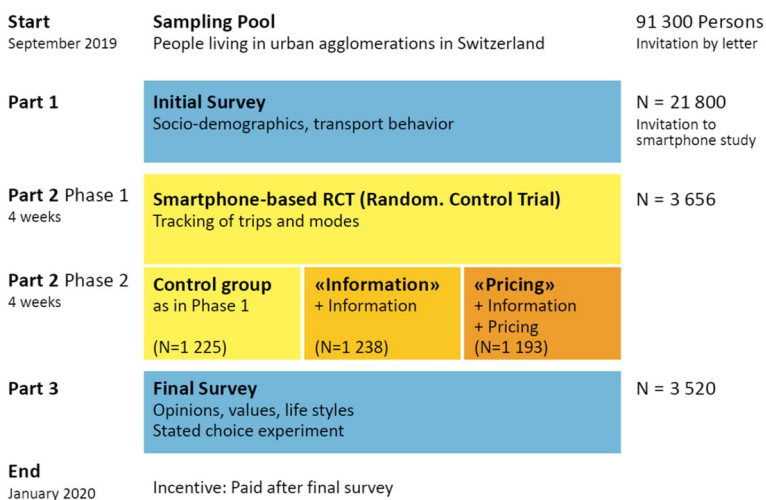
Start
September 2019

Sampling Pool
People living in urban agglomerations in Switzerland

91 300 Persons
Invitation by letter

Part 1

Initial Survey
Socio-demographics, transport behavior

N = 21 800
Invitation to smartphone study

Part 2 Phase 1
4 weeks

Smartphone-based RCT (Random. Control Trial)
Tracking of trips and modes

N = 3 656

Part 2 Phase 2
4 weeks

Control group
as in Phase 1

(N=1 225)

«Information»
+ Information

(N=1 238)

«Pricing»
+ Information
+ Pricing
(N=1 193)

Part 3

Final Survey
Opinions, values, life styles
Stated choice experiment

N = 3 520

End
January 2020

Incentive: Paid after final survey